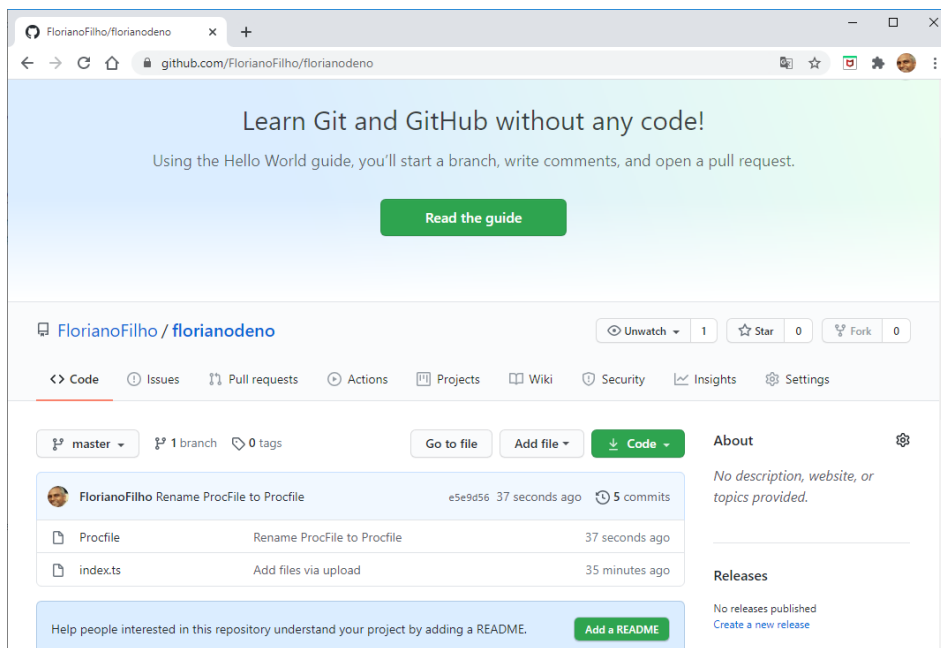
FlorianoFilho/florianodeno ×
+
github.com/FlorianoFilho/florianodeno

Learn Git and GitHub without any code!

Using the Hello World guide, you'll start a branch, write comments, and open a pull request.

Read the guide

FlorianoFilho / florianodeno

Unwatch 1 Star 0 Fork 0

Code Issues Pull requests Actions Projects Wiki Security Insights Settings

master 1 branch 0 tags Go to file Add file Code

FlorianoFilho Rename ProcFile to Procfile e5e9d56 37 seconds ago 5 commits

| | | |
|---|---|---|
| Procfile | Rename ProcFile to Procfile | 37 seconds ago |
| index.ts | Add files via upload | 35 minutes ago |

Help people interested in this repository understand your project by adding a README. Add a README

About

No description, website, or topics provided.

Releases

No releases published
Create a new release